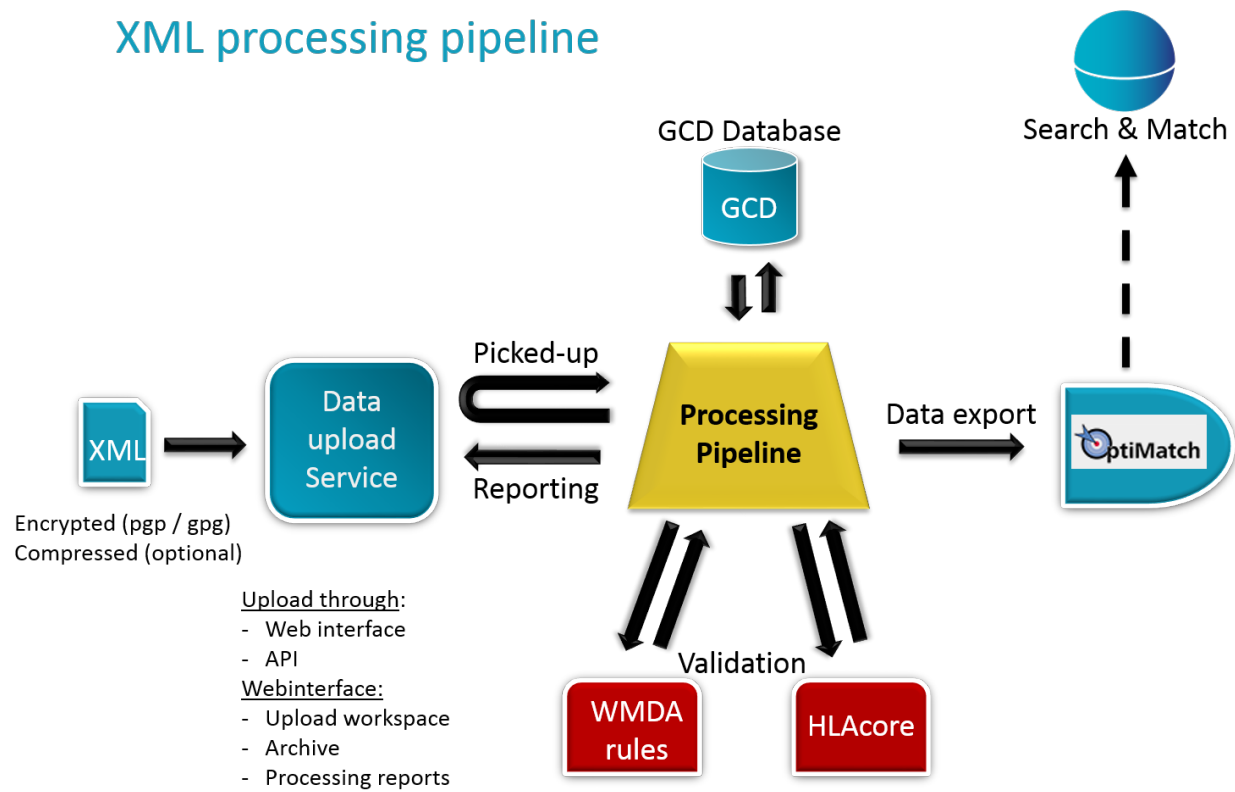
XML processing pipeline

GCD Database

GCD

Search & Match

XML

Encrypted (pgp / gpg)
Compressed (optional)

Data upload Service

Picked-up

Reporting

Processing Pipeline

Data export

OptiMatch

Upload through:
- Web interface
- API
Webinterface:
- Upload workspace
- Archive
- Processing reports

Validation

WMDA rules

HLAcore